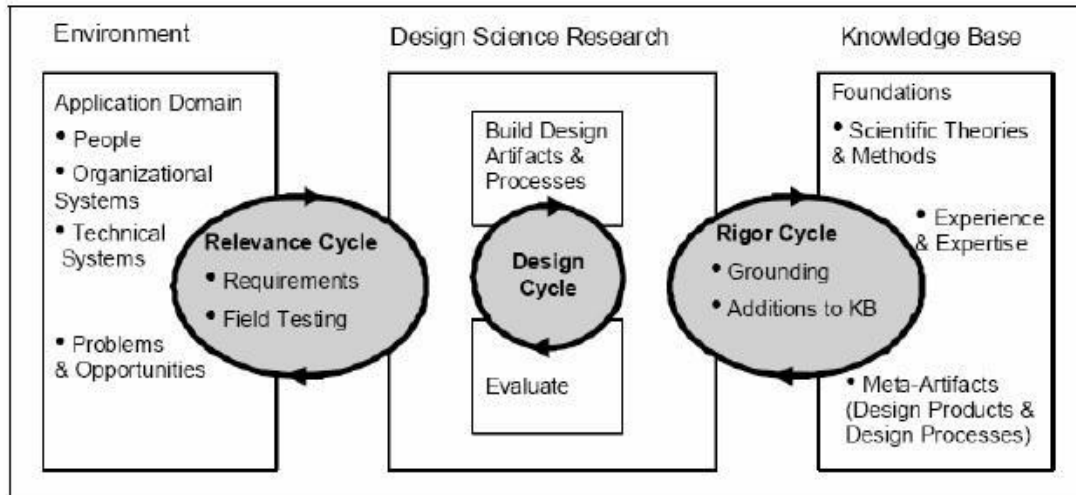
Environment

Application Domain
• People
• Organizational Systems
• Technical Systems

• Problems & Opportunities

Relevance Cycle
• Requirements
• Field Testing

Design Science Research

Build Design Artifacts & Processes

Design Cycle

Evaluate

Rigor Cycle
• Grounding
• Additions to KB

Knowledge Base

Foundations
• Scientific Theories & Methods

• Experience & Expertise

• Meta-Artifacts (Design Products & Design Processes)